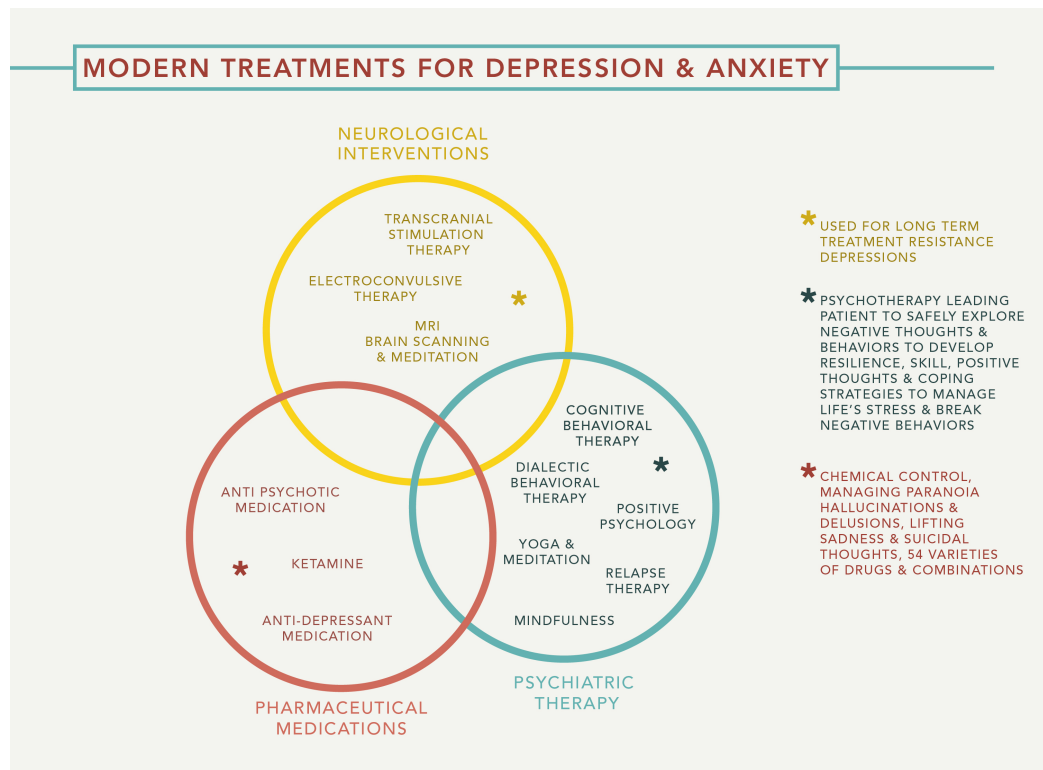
MODERN TREATMENTS FOR DEPRESSION & ANXIETY

NEUROLOGICAL INTERVENTIONS

TRANSCRANIAL STIMULATION THERAPY

ELECTROCONVULSIVE THERAPY

*

MRI BRAIN SCANNING & MEDITATION

COGNITIVE BEHAVIORAL THERAPY

DIALECTIC BEHAVIORAL THERAPY

*

POSITIVE PSYCHOLOGY

YOGA & MEDITATION

RELAPSE THERAPY

MINDFULNESS

ANTI PSYCHOTIC MEDICATION

*

KETAMINE

ANTI-DEPRESSANT MEDICATION

PHARMACEUTICAL MEDICATIONS

PSYCHIATRIC THERAPY

* USED FOR LONG TERM TREATMENT RESISTANCE DEPRESSIONS

* PSYCHOTHERAPY LEADING PATIENT TO SAFELY EXPLORE NEGATIVE THOUGHTS & BEHAVIORS TO DEVELOP RESILIENCE, SKILL, POSITIVE THOUGHTS & COPING STRATEGIES TO MANAGE LIFE'S STRESS & BREAK NEGATIVE BEHAVIORS

* CHEMICAL CONTROL, MANAGING PARANOIA HALLUCINATIONS & DELUSIONS, LIFTING SADNESS & SUICIDAL THOUGHTS, 54 VARIETIES OF DRUGS & COMBINATIONS